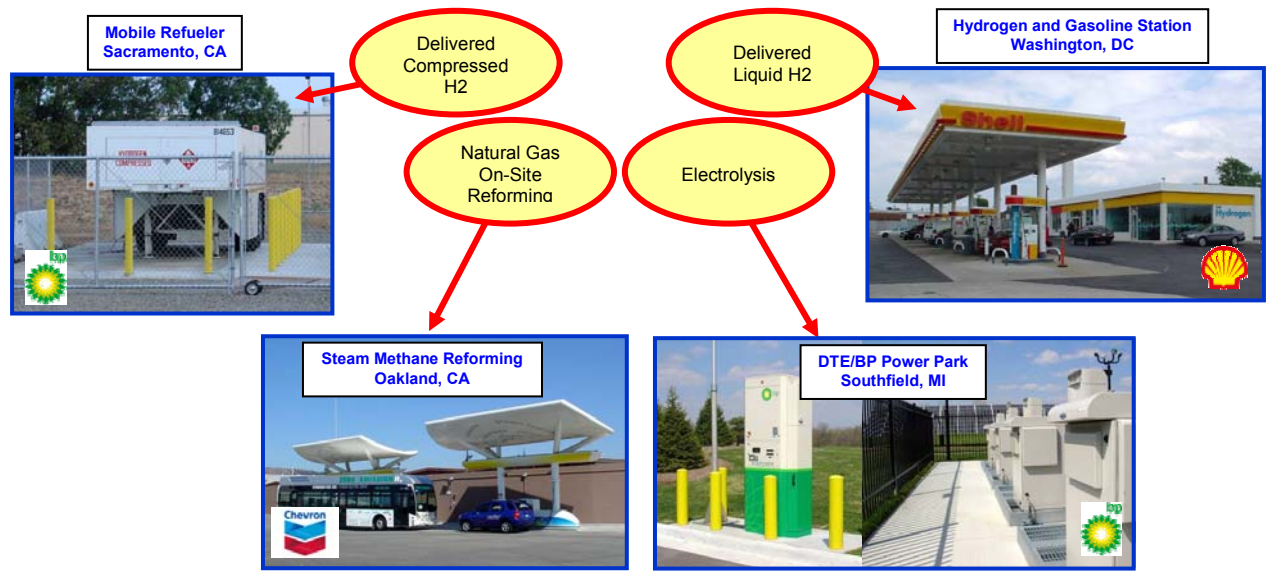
Mobile Refueler
Sacramento, CA

Delivered Compressed H2

Natural Gas On-Site Reforming

Electrolysis

Delivered Liquid H2

Hydrogen and Gasoline Station
Washington, DC

HYDROGEN COMPRESSED

bp

Shell

Hydrogen

Steam Methane Reforming
Oakland, CA

Chevron

DTE/BP Power Park
Southfield, MI

bp